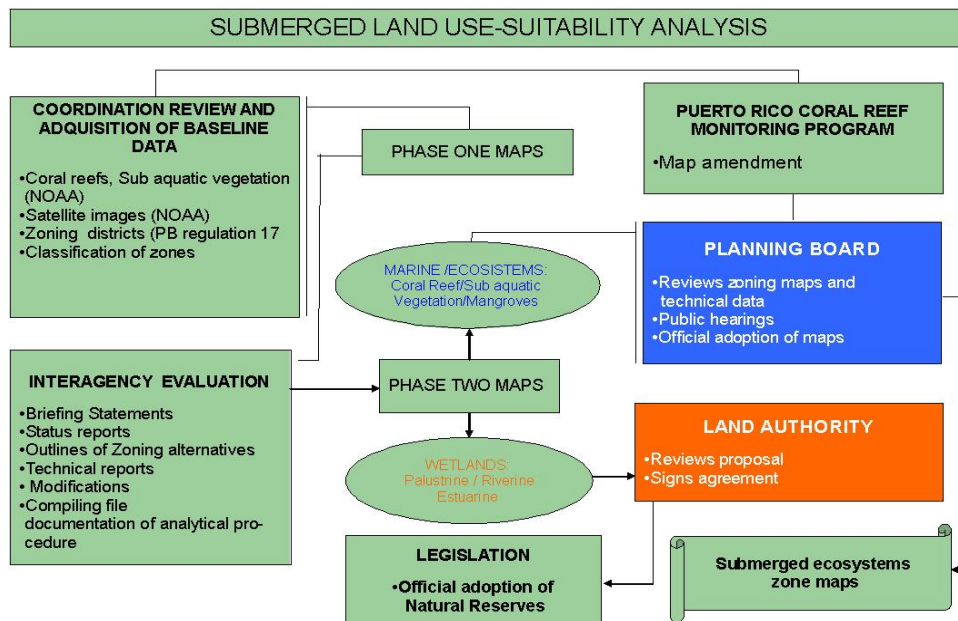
SUBMERGED LAND USE-SUITABILITY ANALYSIS

COORDINATION REVIEW AND ADQUISITION OF BASELINE DATA

•Coral reefs, Sub aquatic vegetation (NOAA)
•Satellite images (NOAA)
•Zoning districts (PB regulation 17
•Classification of zones

PHASE ONE MAPS

PUERTO RICO CORAL REEF MONITORING PROGRAM

•Map amendment

MARINE /ECOSISTEMS: Coral Reef/Sub aquatic Vegetation/Mangroves

PLANNING BOARD

•Reviews zoning maps and technical data
•Public hearings
•Official adoption of maps

INTERAGENCY EVALUATION

•Briefing Statements
•Status reports
•Outlines of Zoning alternatives
•Technical reports
•Modifications
•Compiling file documentation of analytical procedure

PHASE TWO MAPS

WETLANDS: Palustrine / Riverine Estuarine

LAND AUTHORITY

•Reviews proposal
•Signs agreement

LEGISLATION

•Official adoption of Natural Reserves

Submerged ecosystems zone maps